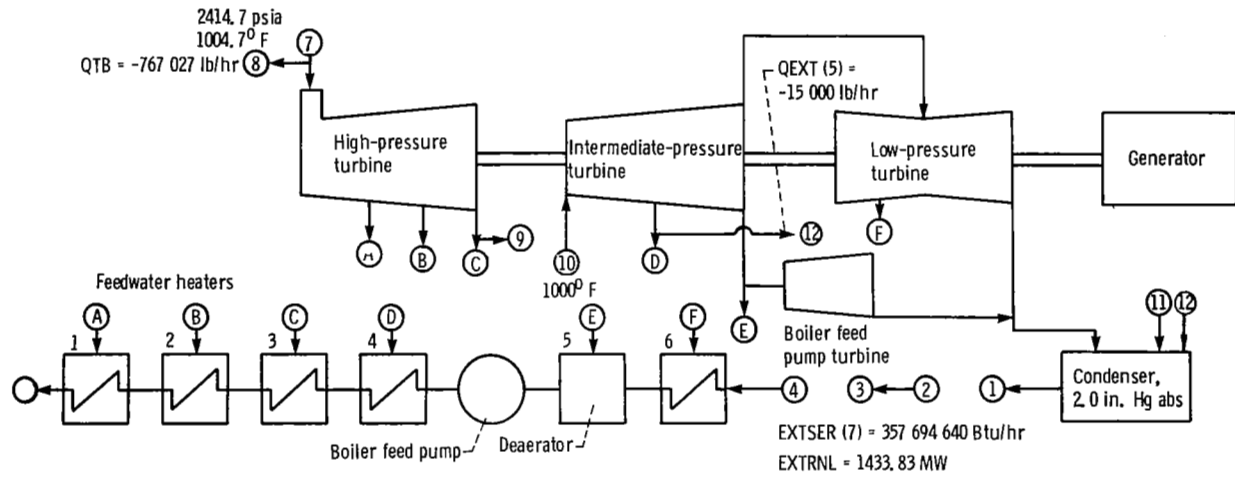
2414.7 psia
1004.7$^0$ F
7
QTB = -767 027 lb/hr 8

QEXT (5) =
-15 000 lb/hr

High-pressure turbine

Intermediate-pressure turbine

Low-pressure turbine

Generator

A B C 9

10
1000$^0$ F

D 12

F

E

Feedwater heaters

A B C D E F

1 2 3 4 5 6

Boiler feed pump turbine

11 12

4 3 2 1

Condenser, 2.0 in. Hg abs

Boiler feed pump

Deaerator

EXTSER (7) = 357 694 640 Btu/hr

EXTRNL = 1433.83 MW